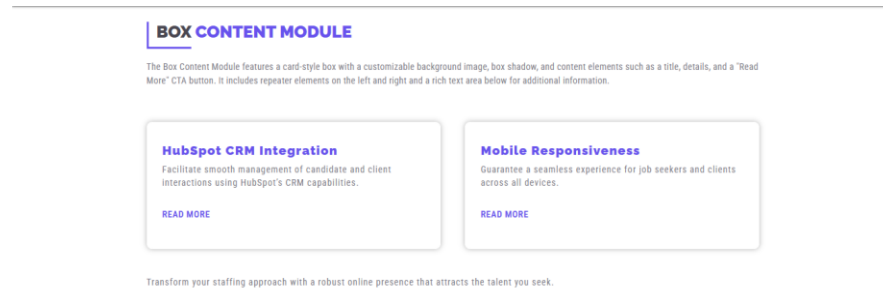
BOX CONTENT MODULE

The Box Content Module features a card-style box with a customizable background image, box shadow, and content elements such as a title, details, and a "Read More" CTA button. It includes repeater elements on the left and right and a rich text area below for additional information.

HubSpot CRM Integration

Facilitate smooth management of candidate and client interactions using HubSpot's CRM capabilities.

READ MORE

Mobile Responsiveness

Guarantee a seamless experience for job seekers and clients across all devices.

READ MORE

Transform your staffing approach with a robust online presence that attracts the talent you seek.